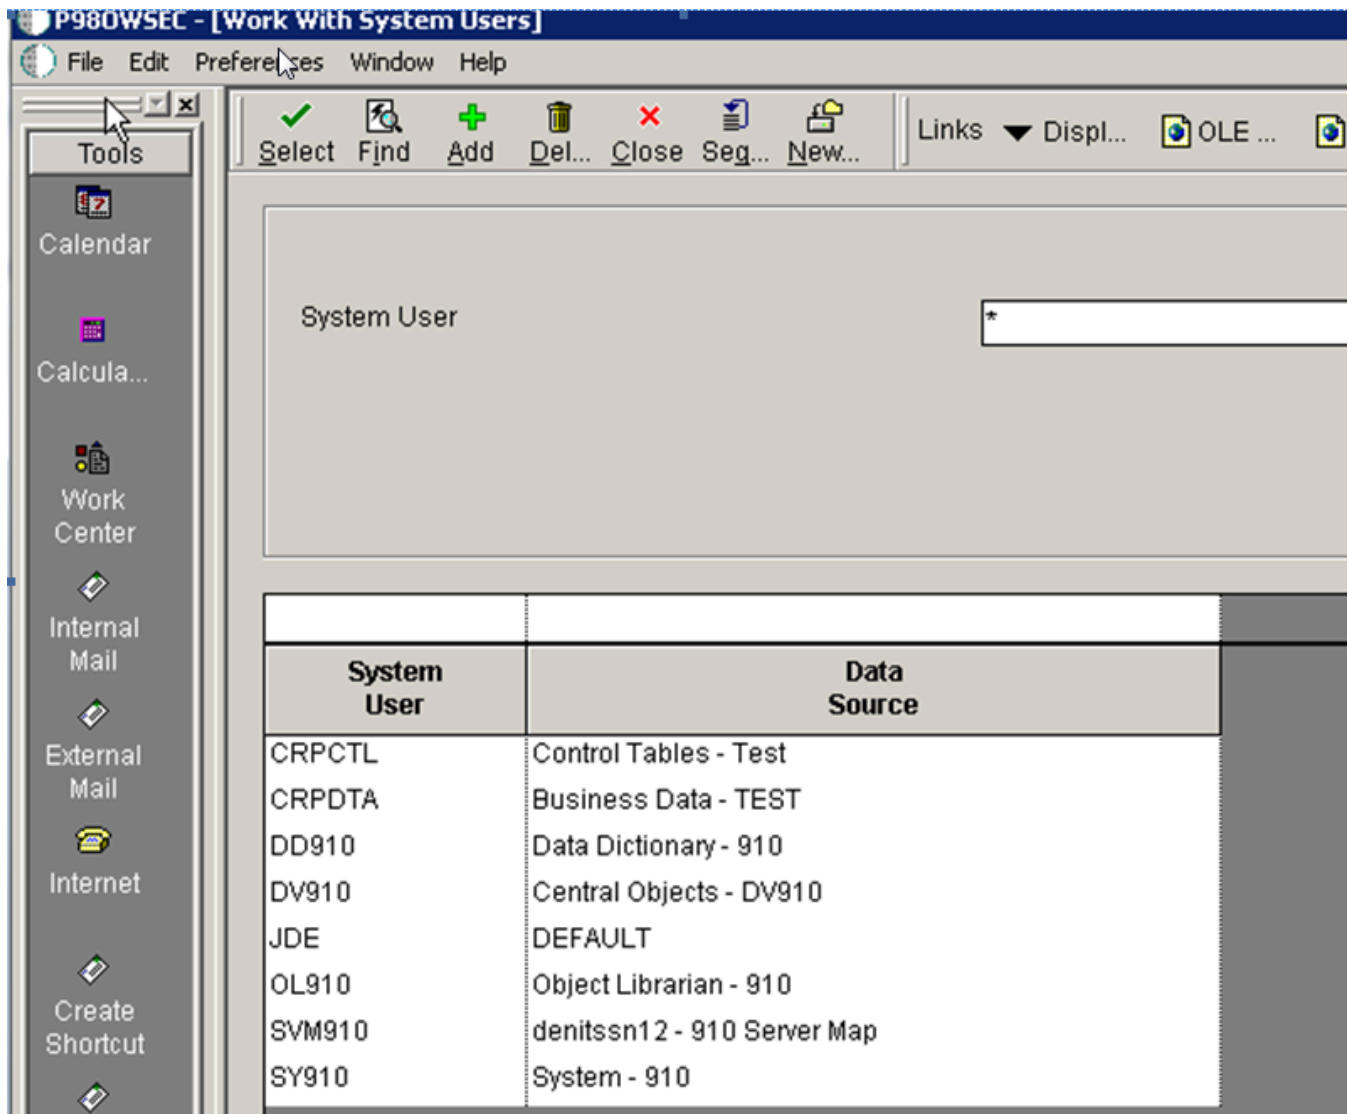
P980WSEC - [Work With System Users]

File Edit Preferences Window Help

Tools

Calendar

Calcula...

Work Center

Internal Mail

External Mail

Internet

Create Shortcut

Select Find Add Del... Close Seq... New...

Links Displ... OLE ...

System User *

| System User | Data Source |
|---|---|
| CRPCTL | Control Tables - Test |
| CRPDTA | Business Data - TEST |
| DD910 | Data Dictionary - 910 |
| DV910 | Central Objects - DV910 |
| JDE | DEFAULT |
| OL910 | Object Librarian - 910 |
| SVM910 | denitssn12 - 910 Server Map |
| SY910 | System - 910 |